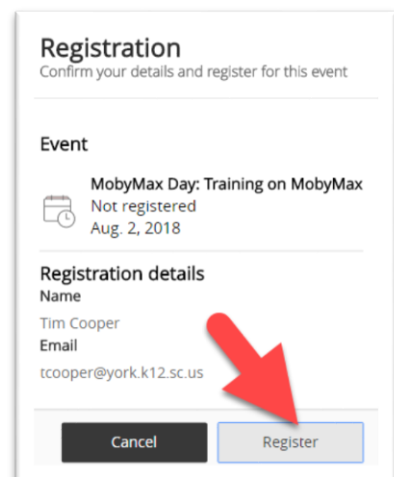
Registration
Confirm your details and register for this event

Event

MobyMax Day: Training on MobyMax
Not registered
Aug. 2, 2018

Registration details
Name
Tim Cooper
Email
tcooper@york.k12.sc.us

Cancel
Register